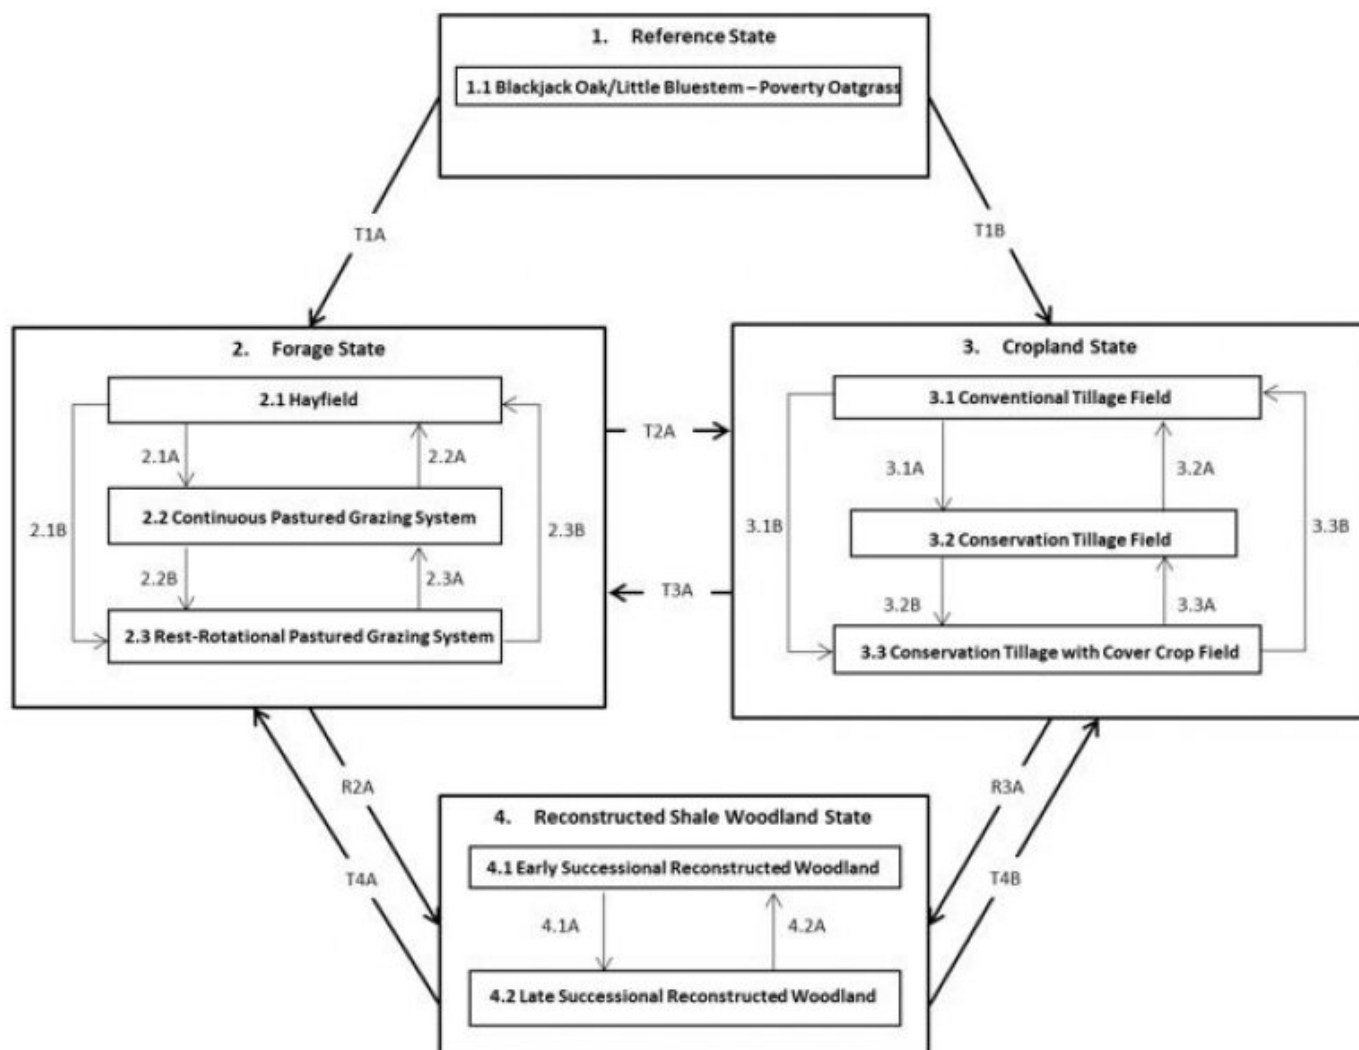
1. Reference State

1.1 Blackjack Oak/Little Bluestem – Poverty Oatgrass

T1A

T1B

2. Forage State

2.1 Hayfield

2.1A

2.2A

2.1B

2.2 Continuous Pastured Grazing System

2.3B

2.2B

2.3A

2.3 Rest-Rotational Pastured Grazing System

T2A

T3A

3. Cropland State

3.1 Conventional Tillage Field

3.1A

3.2A

3.1B

3.2 Conservation Tillage Field

3.3B

3.2B

3.3A

3.3 Conservation Tillage with Cover Crop Field

R2A

T4A

R3A

T4B

4. Reconstructed Shale Woodland State

4.1 Early Successional Reconstructed Woodland

4.1A

4.2A

4.2 Late Successional Reconstructed Woodland